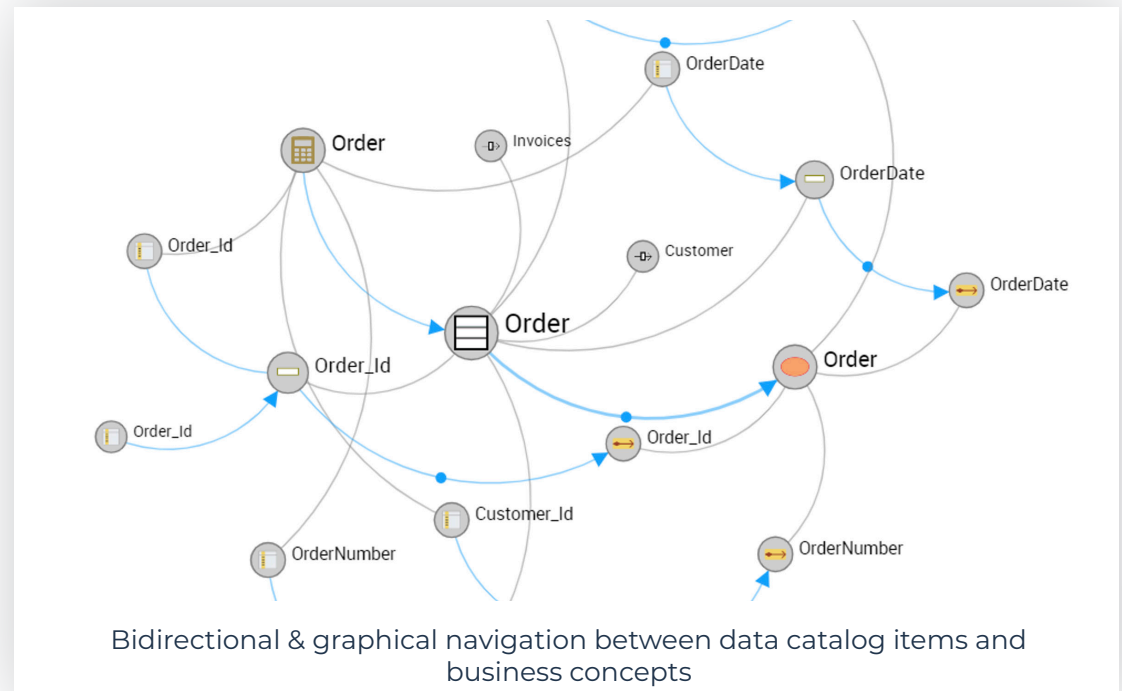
OrderDate

Order

Invoices

OrderDate

Order_Id

Customer

OrderDate

Order

Order

Order_Id

Order_Id

Order_Id

Customer_Id

OrderNumber

OrderNumber

Bidirectional & graphical navigation between data catalog items and business concepts